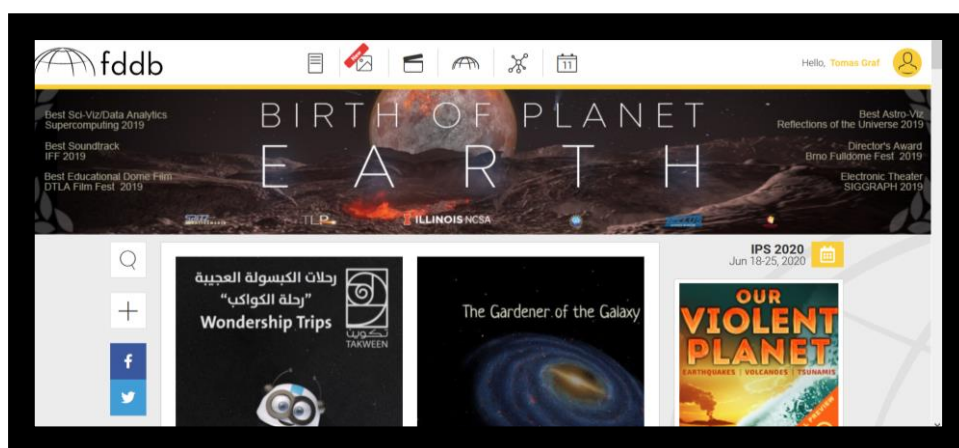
fddb

11

Hello, Tomas Graf

Best Sci-Viz/Data Analytics Supercomputing 2019

Best Soundtrack IFF 2019

Best Educational Dome Film DTLA Film Fest 2019

BIRTH OF PLANET EARTH

Best Astro-Viz Reflections of the Universe 2019

Director's Award Brno Fulldome Fest 2019

Electronic Theater SIGGRAPH 2019

ILLINOIS NCSA

IPS 2020
Jun 18-25, 2020

رحلات الكبسولة العجيبة
"رحلة الكواكب"
Wondership Trips

تكوين
TAKWEEN

The Gardener of the Galaxy

OUR VIOLENT PLANET

EARTHQUAKES | VOLCANOES | TSUNAMIS

f